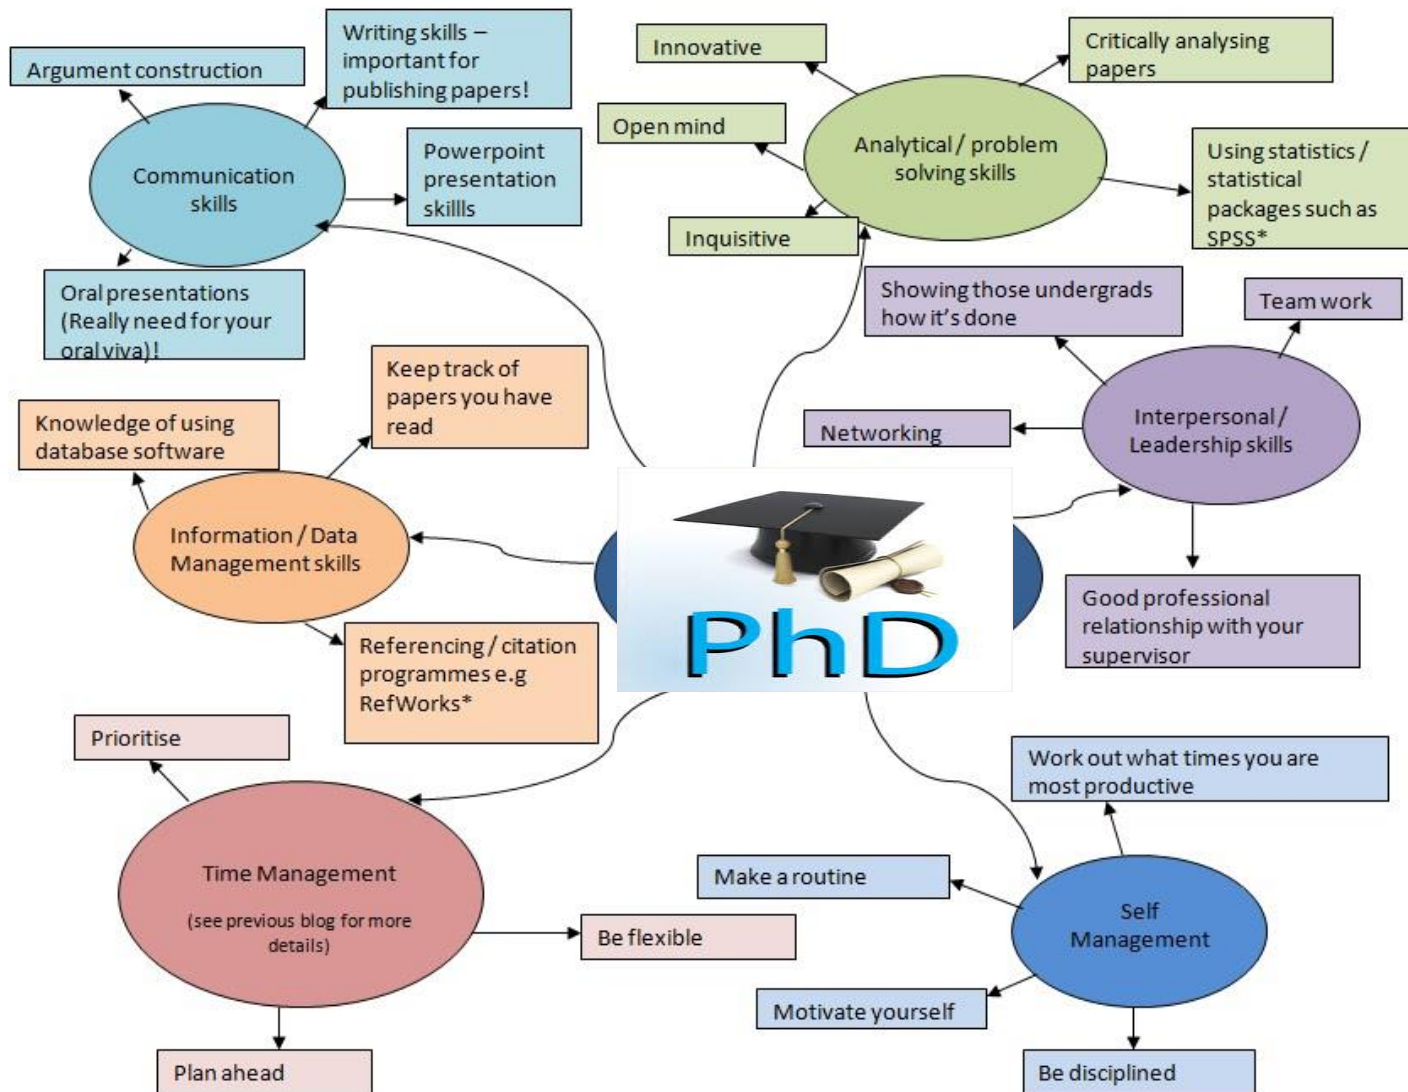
Argument construction

Writing skills – important for publishing papers!

Communication skills

Powerpoint presentation skillls

Oral presentations (Really need for your oral viva)!

Innovative

Critically analysing papers

Open mind

Analytical / problem solving skills

Using statistics / statistical packages such as SPSS*

Inquisitive

Showing those undergrads how it's done

Team work

Networking

Interpersonal / Leadership skills

Keep track of papers you have read

Knowledge of using database software

Information / Data Management skills

PhD

Good professional relationship with your supervisor

Referencing / citation programmes e.g RefWorks*

Prioritise

Work out what times you are most productive

Time Management

(see previous blog for more details)

Make a routine

Self Management

Be flexible

Motivate yourself

Plan ahead

Be disciplined